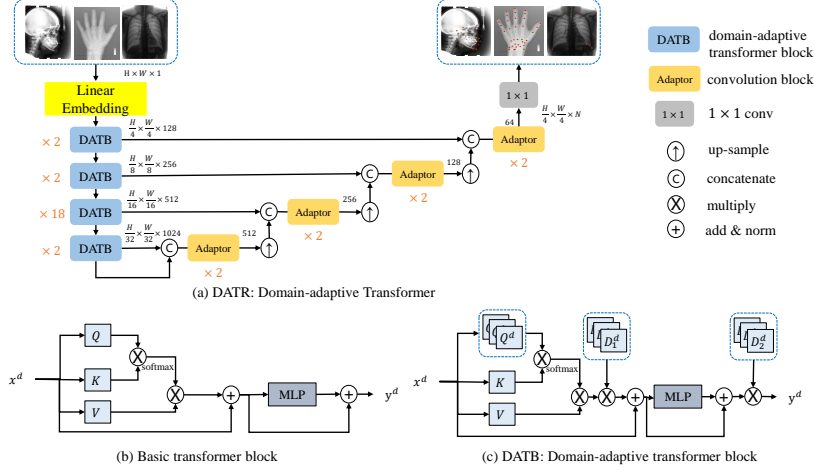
$H \times W \times 1$

Linear Embedding

× 2 DATB $\frac{H}{4} \times \frac{W}{4} \times 128$

× 2 DATB $\frac{H}{8} \times \frac{W}{8} \times 256$

× 18 DATB $\frac{H}{16} \times \frac{W}{16} \times 512$

DATB $\frac{H}{32} \times \frac{W}{32} \times 1024$

C Adaptor 512 × 2

C Adaptor 256 × 2

C Adaptor 128 × 2

C Adaptor 64 × 2

$\frac{H}{4} \times \frac{W}{4} \times N$

1 × 1

DATB domain-adaptive transformer block

Adaptor convolution block

1 × 1 $1 \times 1$ conv

up-sample

C concatenate

multiply

add & norm

(a) DATR: Domain-adaptive Transformer

$x^d$ $Q$ $K$ $V$ softmax MLP $y^d$

(b) Basic transformer block

$x^d$ $Q^d$ $D_1^d$ $D_2^d$ $K$ $V$ softmax MLP $y^d$

(c) DATB: Domain-adaptive transformer block